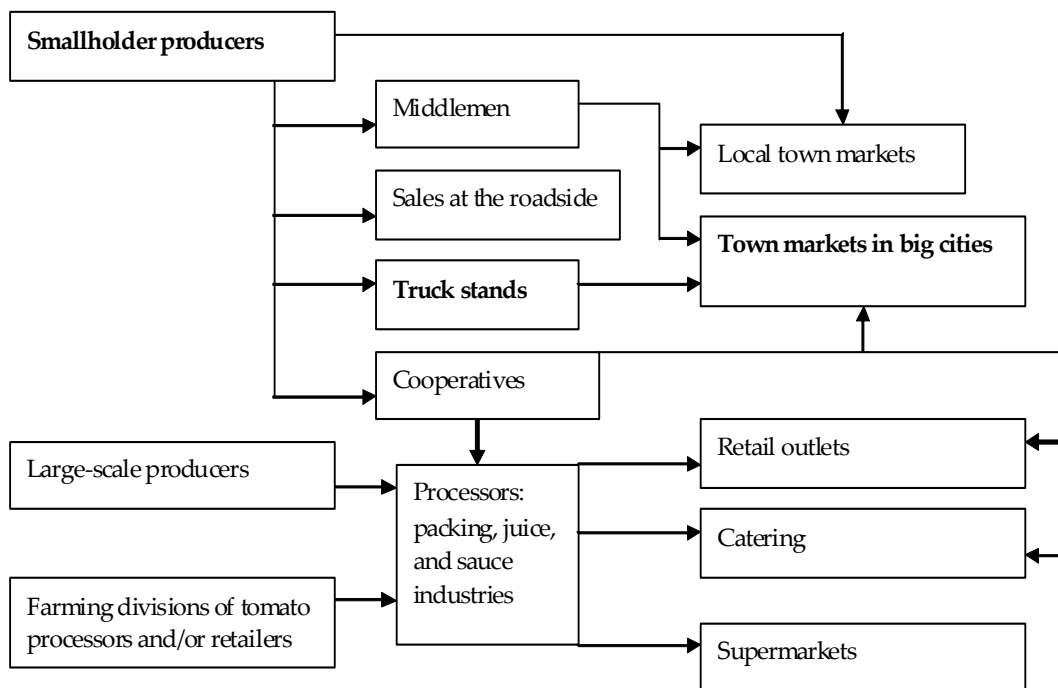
Smallholder producers

Middlemen

Local town markets

Sales at the roadside

Town markets in big cities

Truck stands

Cooperatives

Large-scale producers

Processors: packing, juice, and sauce industries

Retail outlets

Catering

Farming divisions of tomato processors and/or retailers

Supermarkets